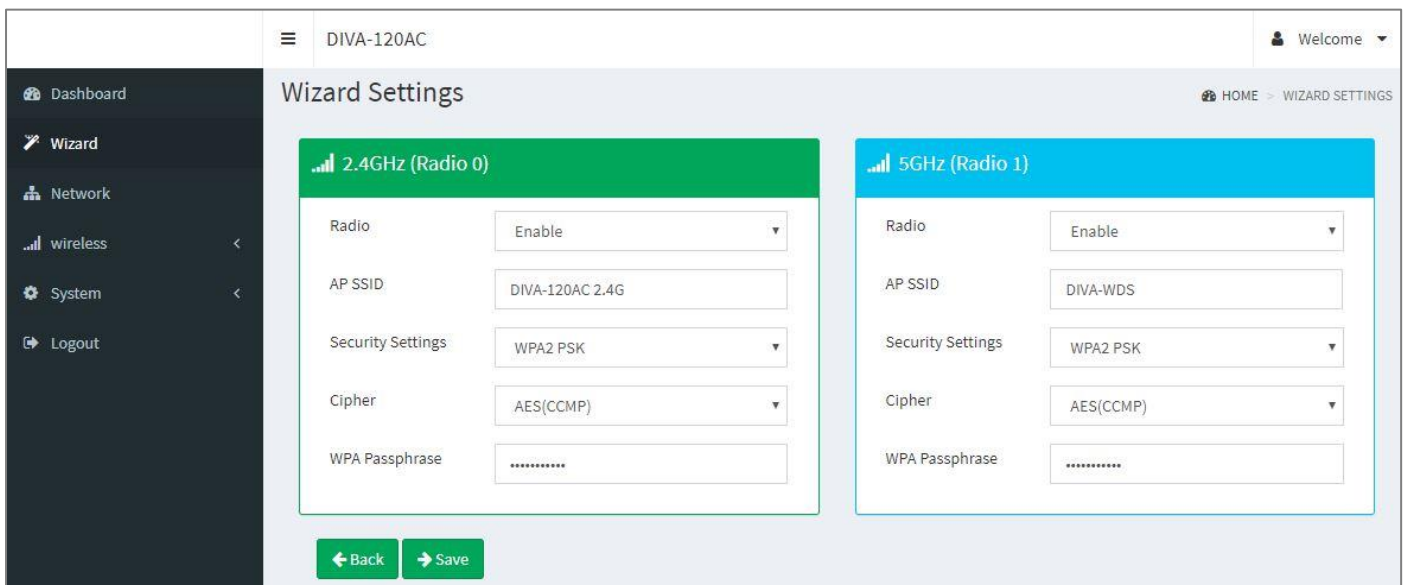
DIVA-120AC

Welcome

Dashboard
Wizard
Network
wireless
System
Logout

Wizard Settings

HOME > WIZARD SETTINGS

2.4GHz (Radio 0)

Radio Enable
AP SSID DIVA-120AC 2.4G
Security Settings WPA2 PSK
Cipher AES(CCMP)
WPA Passphrase ••••••••••••

5GHz (Radio 1)

Radio Enable
AP SSID DIVA-WDS
Security Settings WPA2 PSK
Cipher AES(CCMP)
WPA Passphrase ••••••••••••

Back Save